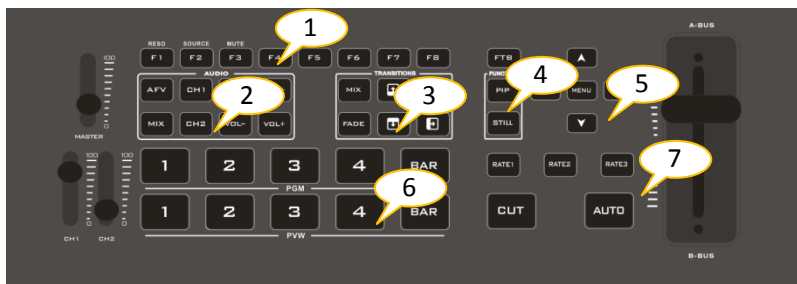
1
RESO SOURCE MUTE
F1 F2 F3 F4 F5 F6 F7 F8
FTB
A-BUS
100
0
MASTER
AUDIO
AFV CH1
2
MIX CH2 VOL- VOL+
TRANSITIONS
MIX
3
FADE
4
FUNC
PIP
STILL
MENU
5
100 100
0 0
CH1 CH2
1 2 3 4 BAR
PGM
RATE1 RATE2 RATE3
7
6
1 2 3 4 BAR
PVW
CUT
AUTO
B-BUS